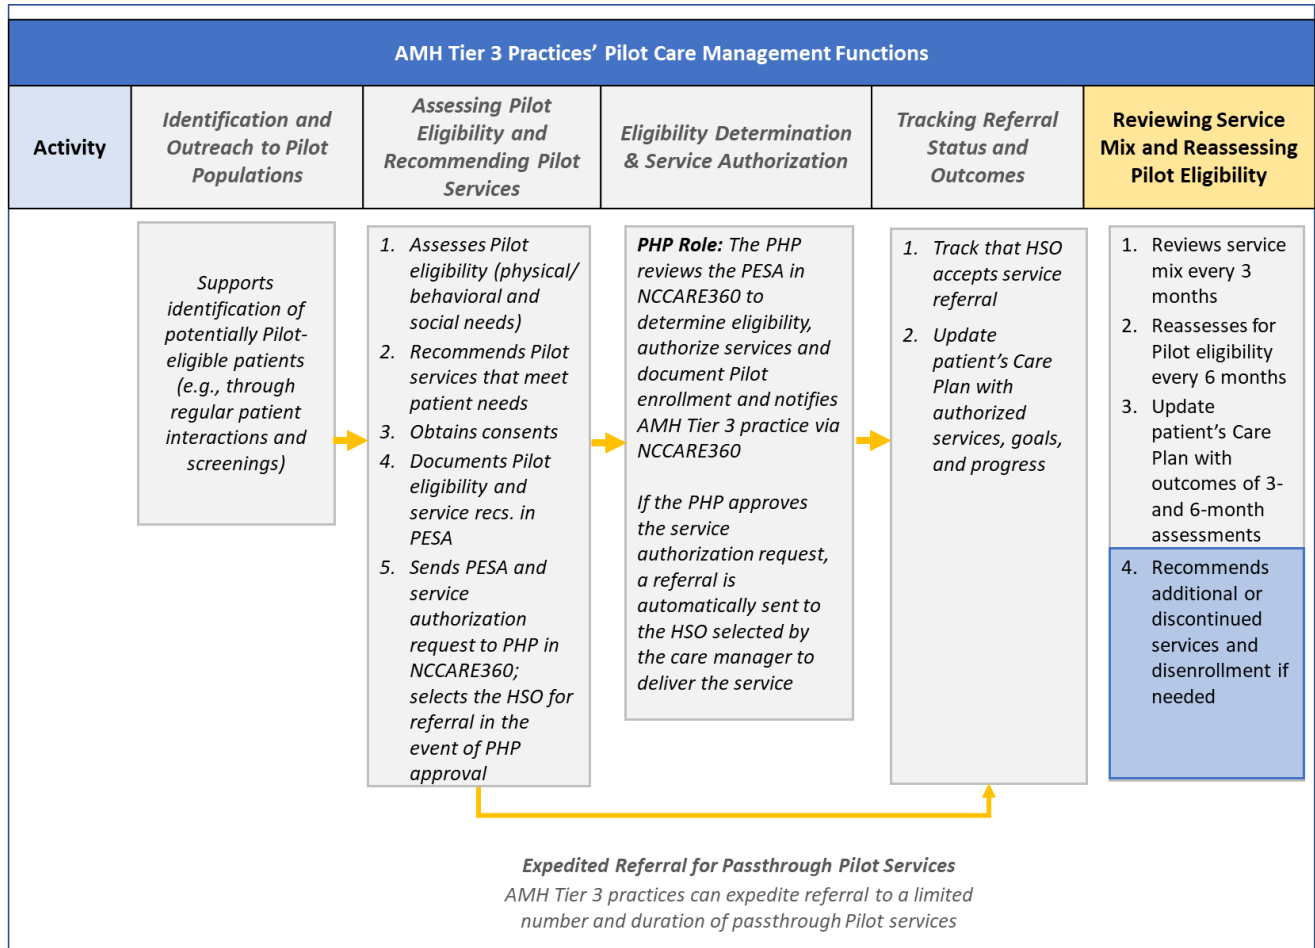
AMH Tier 3 Practices' Pilot Care Management Functions

| Activity | Identification and Outreach to Pilot Populations | Assessing Pilot Eligibility and Recommending Pilot Services | Eligibility Determination & Service Authorization | Tracking Referral Status and Outcomes | Reviewing Service Mix and Reassessing Pilot Eligibility |
|---|---|---|---|---|---|

Supports identification of potentially Pilot-eligible patients (e.g., through regular patient interactions and screenings)

1. Assesses Pilot eligibility (physical/ behavioral and social needs)
2. Recommends Pilot services that meet patient needs
3. Obtains consents
4. Documents Pilot eligibility and service recs. in PESA
5. Sends PESA and service authorization request to PHP in NCCARE360; selects the HSO for referral in the event of PHP approval

PHP Role: The PHP reviews the PESA in NCCARE360 to determine eligibility, authorize services and document Pilot enrollment and notifies AMH Tier 3 practice via NCCARE360

If the PHP approves the service authorization request, a referral is automatically sent to the HSO selected by the care manager to deliver the service

1. Track that HSO accepts service referral
2. Update patient's Care Plan with authorized services, goals, and progress

1. Reviews service mix every 3 months
2. Reassesses for Pilot eligibility every 6 months
3. Update patient's Care Plan with outcomes of 3- and 6-month assessments
4. Recommends additional or discontinued services and disenrollment if needed

Expedited Referral for Passthrough Pilot Services
AMH Tier 3 practices can expedite referral to a limited number and duration of passthrough Pilot services